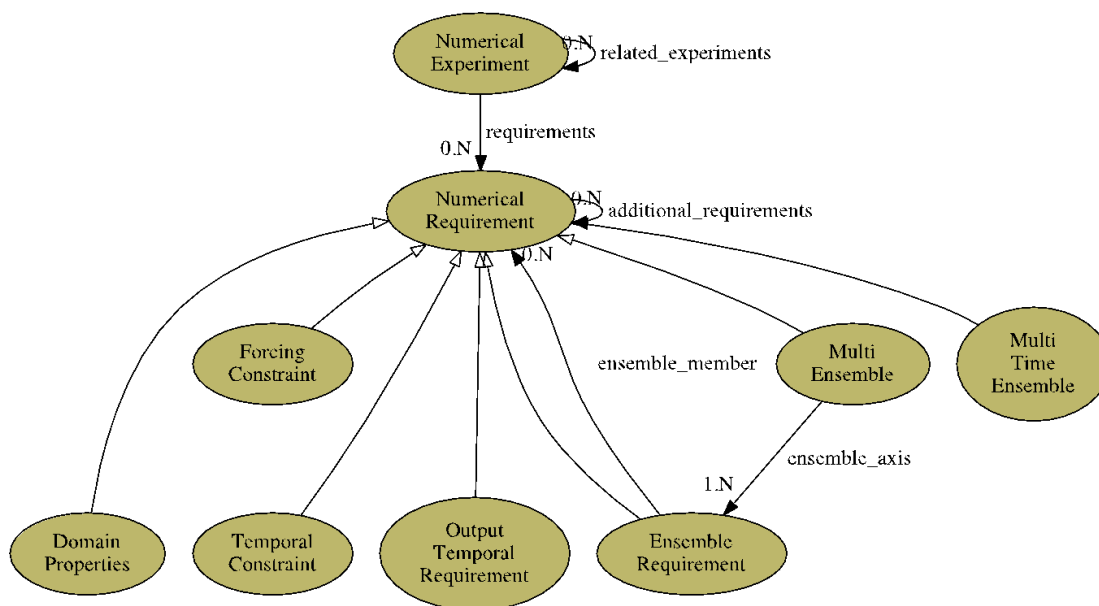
Numerical Experiment

0.N related_experiments

requirements

0.N

Numerical Requirement

0.N additional_requirements

0.N

Forcing Constraint

ensemble_member

Multi Ensemble

Multi Time Ensemble

ensemble_axis

1.N

Domain Properties

Temporal Constraint

Output Temporal Requirement

Ensemble Requirement